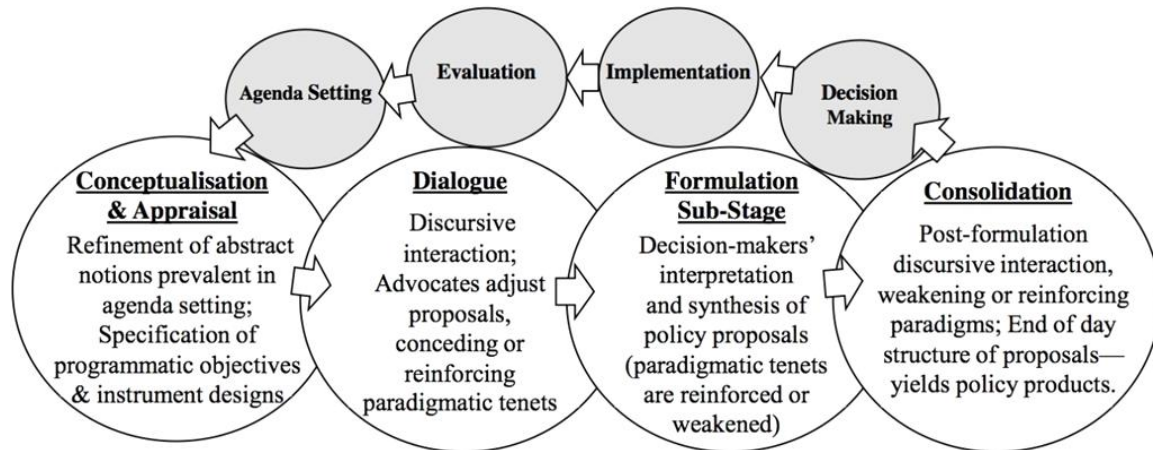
Evaluation

Implementation

Agenda Setting

Decision Making

Conceptualisation & Appraisal

Refinement of abstract notions prevalent in agenda setting; Specification of programmatic objectives & instrument designs

Dialogue

Discursive interaction; Advocates adjust proposals, conceding or reinforcing paradigmatic tenets

Formulation Sub-Stage

Decision-makers' interpretation and synthesis of policy proposals (paradigmatic tenets are reinforced or weakened)

Consolidation

Post-formulation discursive interaction, weakening or reinforcing paradigms; End of day structure of proposals—yields policy products.